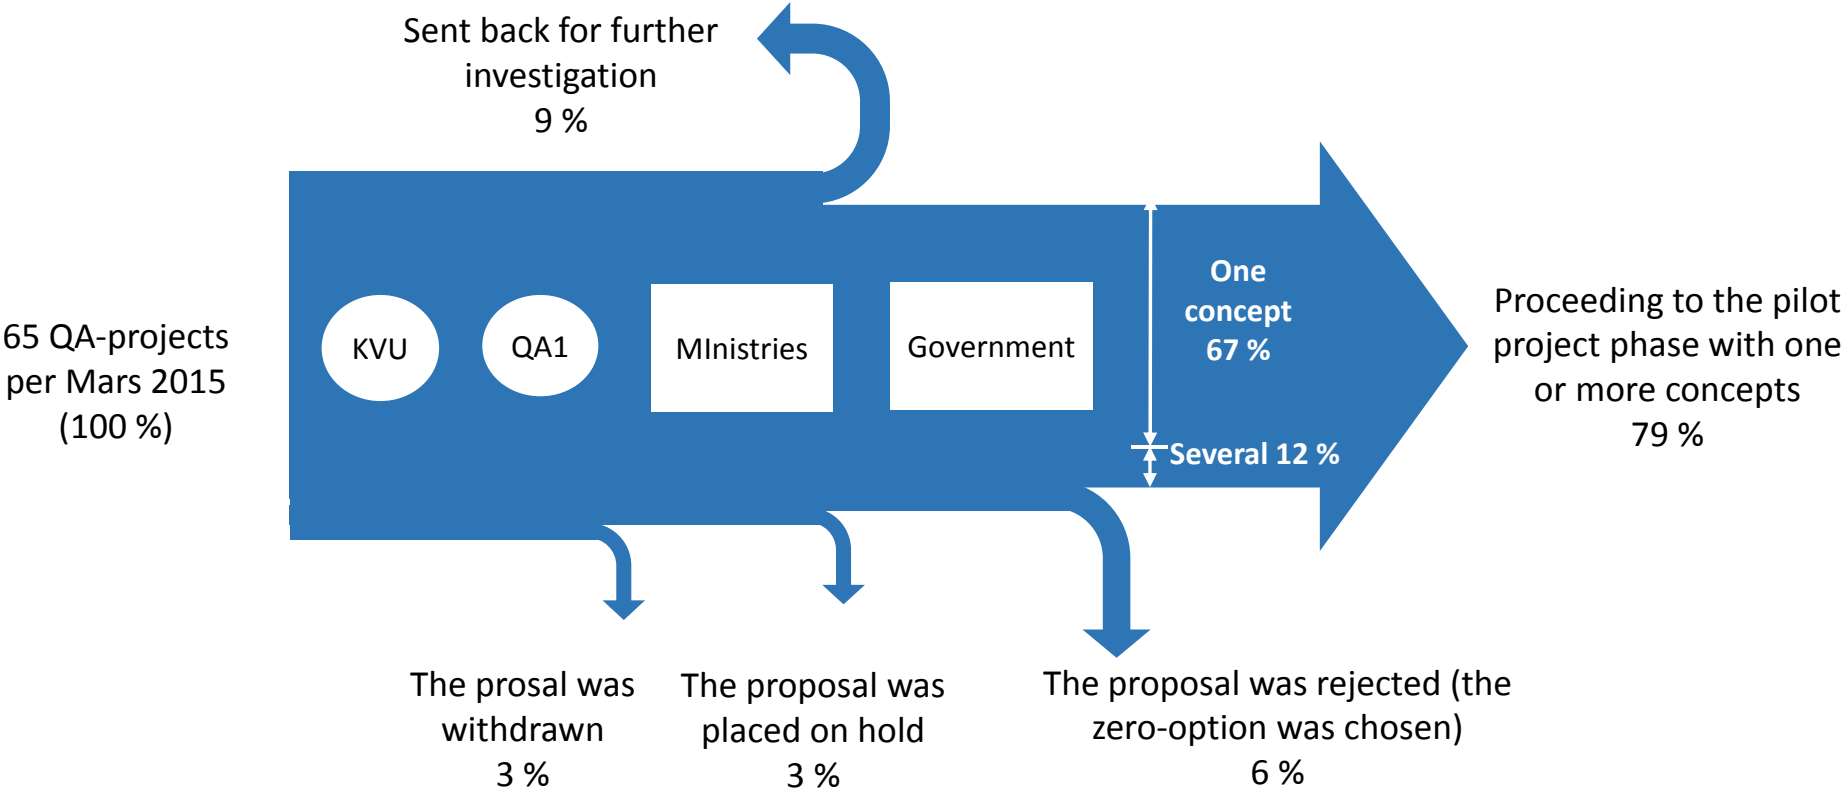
Sent back for further investigation
9 %

65 QA-projects per Mars 2015 (100 %)

KVU

QA1

MInistries

Government

One concept 67 %

Several 12 %

Proceeding to the pilot project phase with one or more concepts
79 %

The prosal was withdrawn
3 %

The proposal was placed on hold
3 %

The proposal was rejected (the zero-option was chosen)
6 %